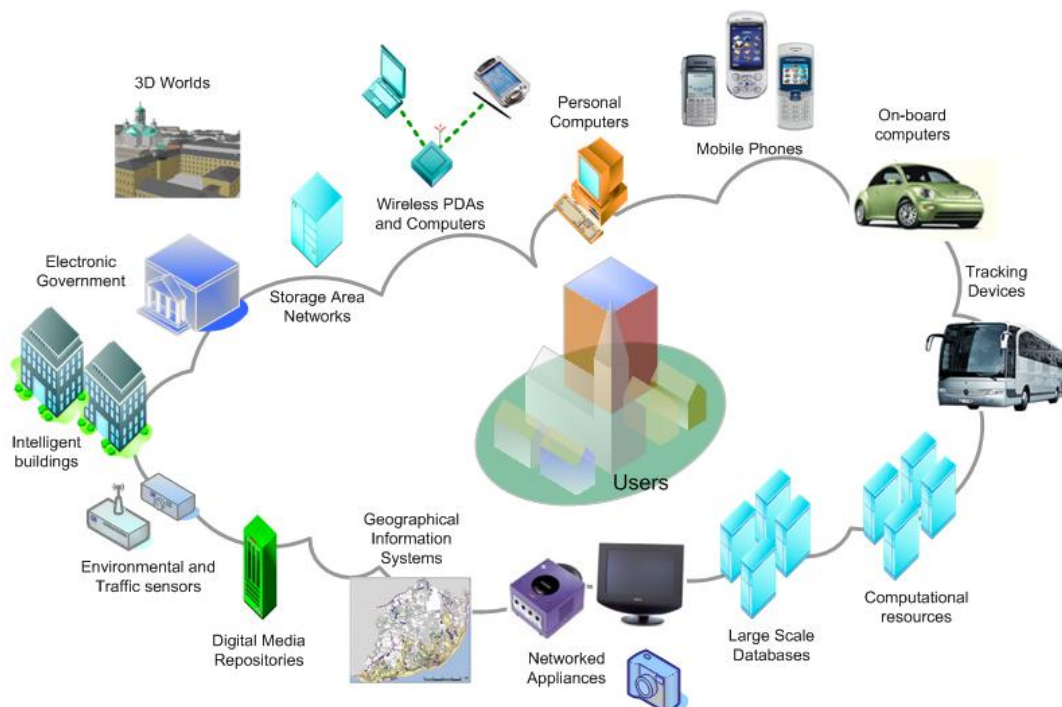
3D Worlds

Wireless PDAs and Computers

Personal Computers

Mobile Phones

On-board computers

Electronic Government

Storage Area Networks

Tracking Devices

Intelligent buildings

Users

Environmental and Traffic sensors

Digital Media Repositories

Geographical Information Systems

Networked Appliances

Large Scale Databases

Computational resources